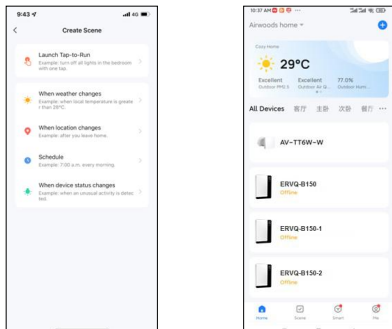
9:43 4G

Create Scene

Launch Tap-to-Run
Example: turn off all lights in the bedroom with one tap.

When weather changes
Example: when local temperature is greater than 28°C.

When location changes
Example: after you leave home.

Schedule
Example: 7:00 a.m. every morning

When device status changes
Example: when an unusual activity is detected.

10:37 AM

Airwoods home

Cozy Home

29°C

Excellent
Outdoor PM2.5

Excellent
Outdoor Air Q...

77.0%
Outdoor Humi

All Devices 客厅 主卧 次卧 餐厅

AV-TT6W-W

ERVQ-B150
Offline

ERVQ-B150-1
Offline

ERVQ-B150-2
Offline

Home Scene Smart Me